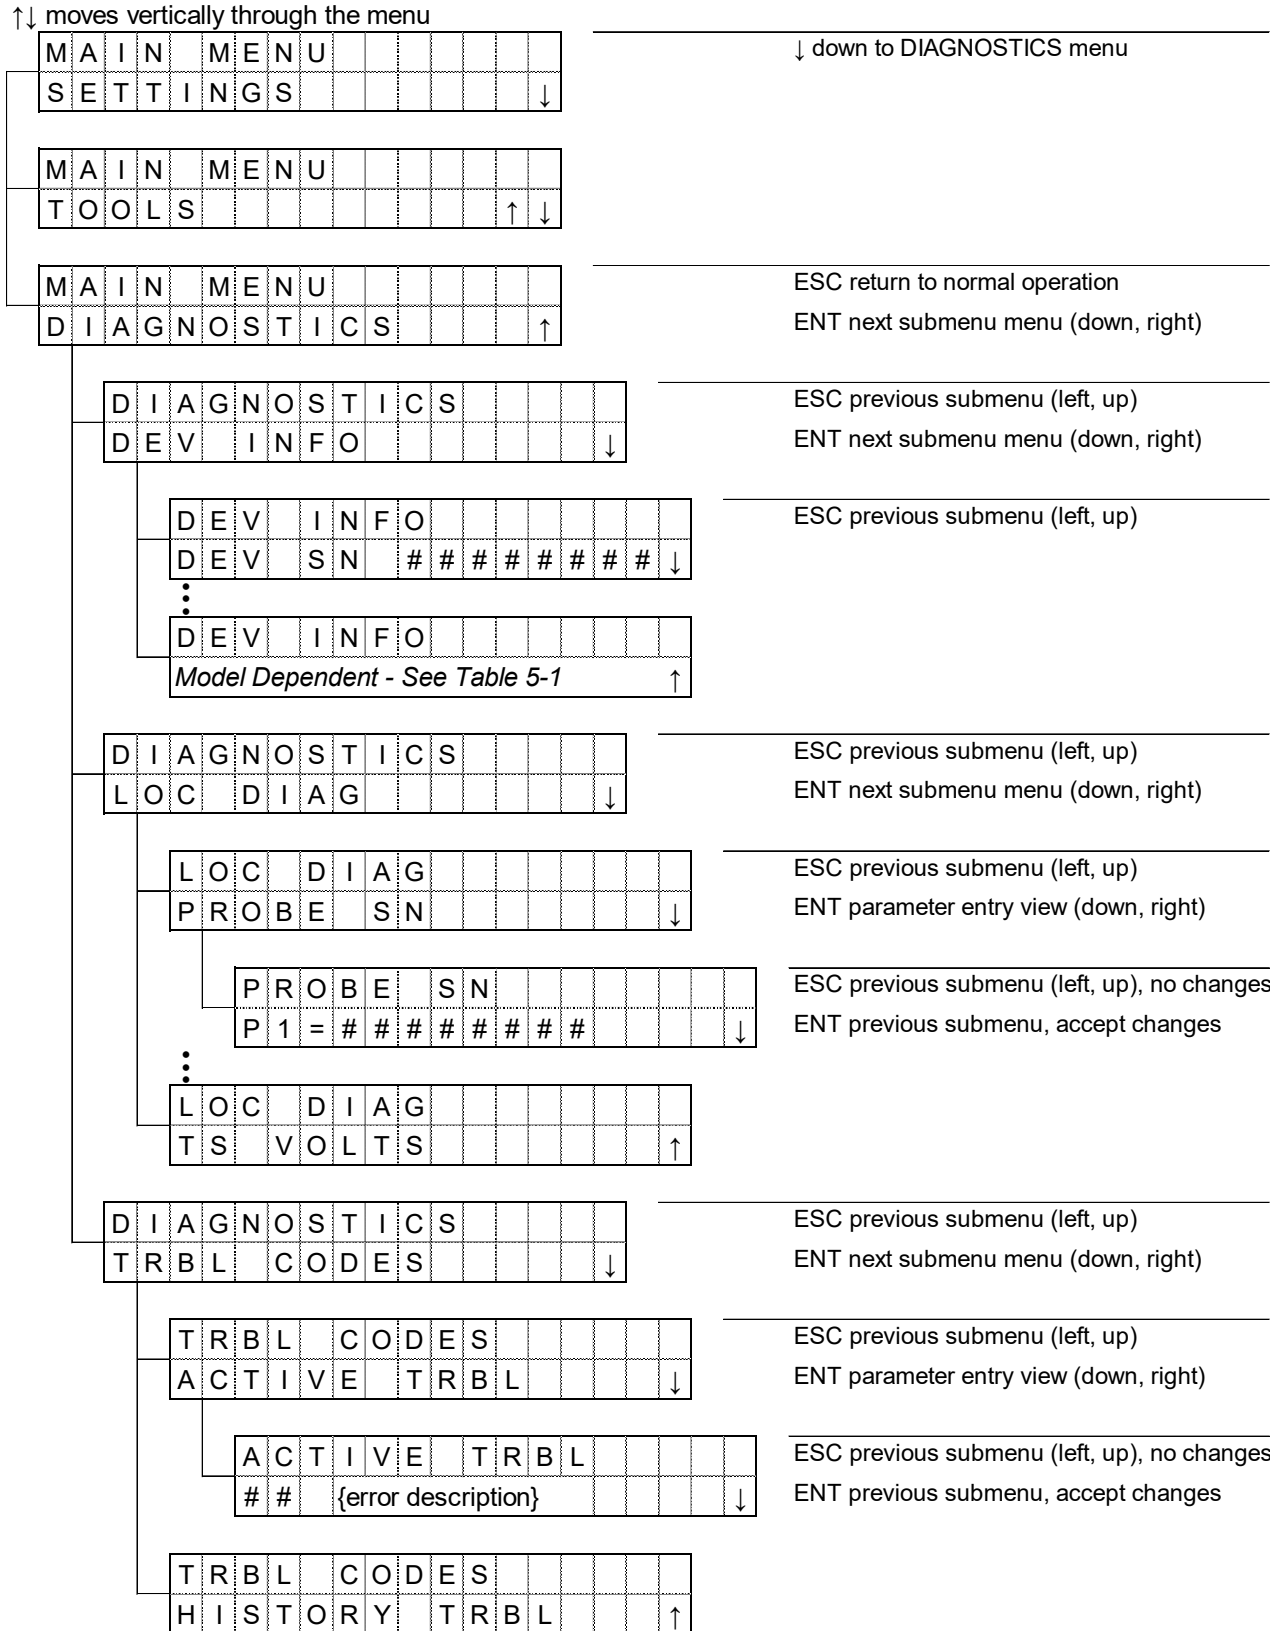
↑↓ moves vertically through the menu

MAIN MENU
SETTINGS ↓

↓ down to DIAGNOSTICS menu

MAIN MENU
TOOLS ↑↓

MAIN MENU
DIAGNOSTICS ↑

ESC return to normal operation
ENT next submenu menu (down, right)

DIAGNOSTICS
DEV INFO ↓

ESC previous submenu (left, up)
ENT next submenu menu (down, right)

DEV INFO
DEV SN ######## ↓

ESC previous submenu (left, up)

⋮

DEV INFO
*Model Dependent - See Table 5-1* ↑

DIAGNOSTICS
LOC DIAG ↓

ESC previous submenu (left, up)
ENT next submenu menu (down, right)

LOC DIAG
PROBE SN ↓

ESC previous submenu (left, up)
ENT parameter entry view (down, right)

PROBE SN
P1=######## ↓

ESC previous submenu (left, up), no changes
ENT previous submenu, accept changes

⋮

LOC DIAG
TS VOLTS ↑

DIAGNOSTICS
TRBL CODES ↓

ESC previous submenu (left, up)
ENT next submenu menu (down, right)

TRBL CODES
ACTIVE TRBL ↓

ESC previous submenu (left, up)
ENT parameter entry view (down, right)

ACTIVE TRBL
## {error description} ↓

ESC previous submenu (left, up), no changes
ENT previous submenu, accept changes

TRBL CODES
HISTORY TRBL ↑